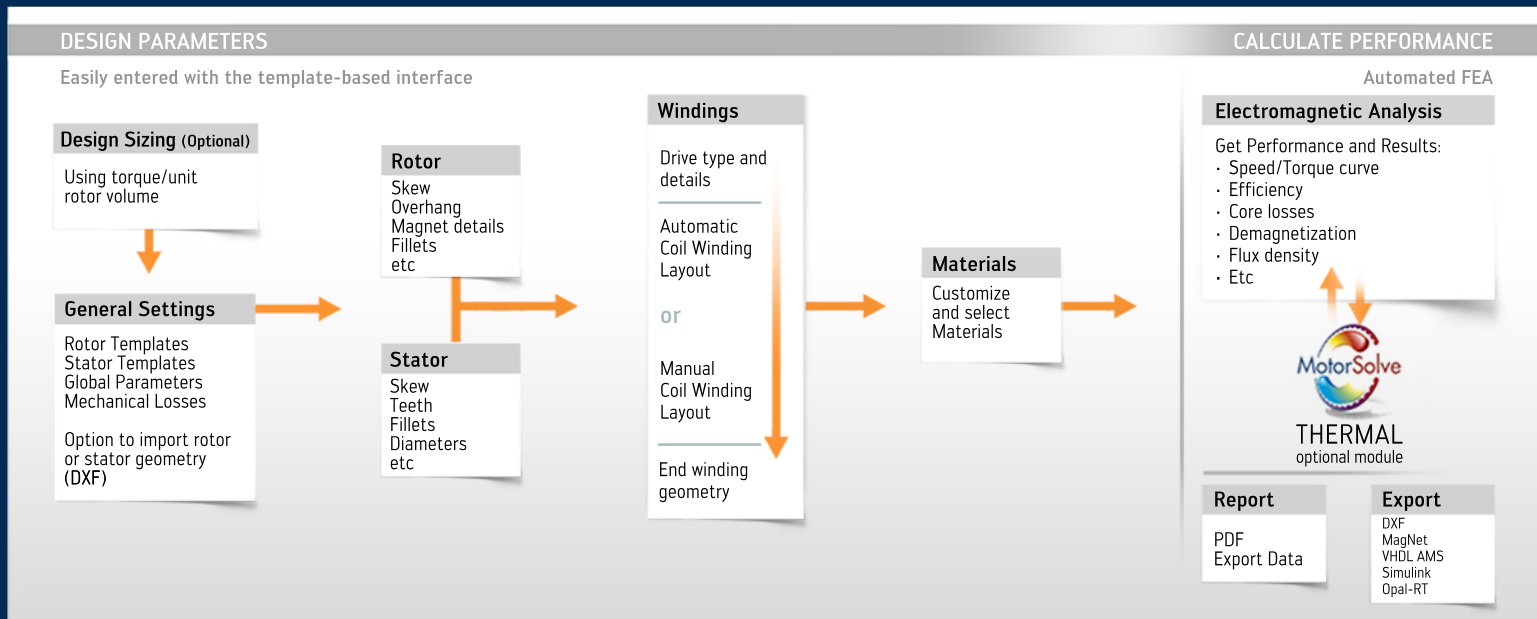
DESIGN PARAMETERS

CALCULATE PERFORMANCE

Easily entered with the template-based interface

Automated FEA

Design Sizing (Optional)

Using torque/unit rotor volume

General Settings

Rotor Templates
Stator Templates
Global Parameters
Mechanical Losses

Option to import rotor or stator geometry (DXF)

Rotor

Skew
Overhang
Magnet details
Fillets
etc

Stator

Skew
Teeth
Fillets
Diameters
etc

Windings

Drive type and details

Automatic Coil Winding Layout

or

Manual Coil Winding Layout

End winding geometry

Materials

Customize and select Materials

Electromagnetic Analysis

Get Performance and Results:
· Speed/Torque curve
· Efficiency
· Core losses
· Demagnetization
· Flux density
· Etc

MotorSolve

THERMAL
optional module

Report

PDF
Export Data

Export

DXF
MagNet
VHDL AMS
Simulink
Opal-RT